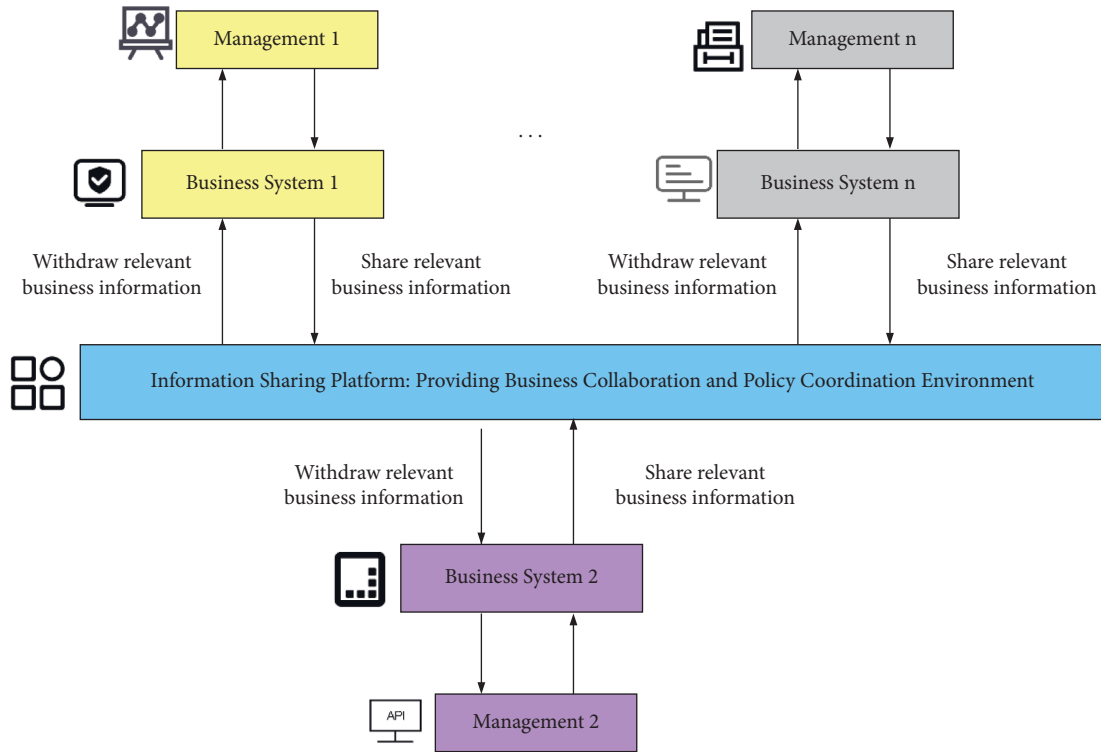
Management 1

Management n

. . .

Business System 1

Business System n

Withdraw relevant business information

Share relevant business information

Withdraw relevant business information

Share relevant business information

Information Sharing Platform: Providing Business Collaboration and Policy Coordination Environment

Withdraw relevant business information

Share relevant business information

Business System 2

API

Management 2